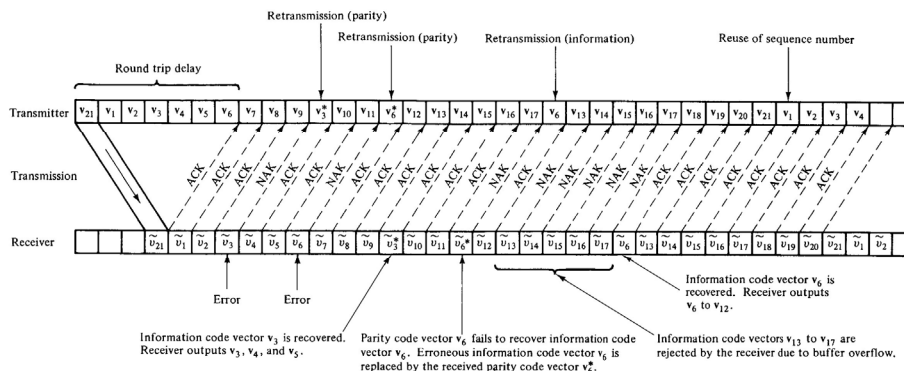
Retransmission (parity)

Retransmission (parity)

Retransmission (information)

Reuse of sequence number

Round trip delay

Transmitter

| $\mathbf{v}_{21}$ | $\mathbf{v}_1$ | $\mathbf{v}_2$ | $\mathbf{v}_3$ | $\mathbf{v}_4$ | $\mathbf{v}_5$ | $\mathbf{v}_6$ | $\mathbf{v}_7$ | $\mathbf{v}_8$ | $\mathbf{v}_9$ | $\mathbf{v}_3^*$ | $\mathbf{v}_{10}$ | $\mathbf{v}_{11}$ | $\mathbf{v}_6^*$ | $\mathbf{v}_{12}$ | $\mathbf{v}_{13}$ | $\mathbf{v}_{14}$ | $\mathbf{v}_{15}$ | $\mathbf{v}_{16}$ | $\mathbf{v}_{17}$ | $\mathbf{v}_6$ | $\mathbf{v}_{13}$ | $\mathbf{v}_{14}$ | $\mathbf{v}_{15}$ | $\mathbf{v}_{16}$ | $\mathbf{v}_{17}$ | $\mathbf{v}_{18}$ | $\mathbf{v}_{19}$ | $\mathbf{v}_{20}$ | $\mathbf{v}_{21}$ | $\mathbf{v}_1$ | $\mathbf{v}_2$ | $\mathbf{v}_3$ | $\mathbf{v}_4$ |

Transmission

ACK ACK ACK NAK ACK ACK NAK ACK ACK ACK ACK ACK NAK ACK NAK NAK NAK NAK ACK ACK ACK ACK ACK ACK ACK ACK

Receiver

| | | $\tilde{v}_{21}$ | $\tilde{v}_1$ | $\tilde{v}_2$ | $\tilde{v}_3$ | $\tilde{v}_4$ | $\tilde{v}_5$ | $\tilde{v}_6$ | $\tilde{v}_7$ | $\tilde{v}_8$ | $\tilde{v}_9$ | $\tilde{v}_3^*$ | $\tilde{v}_{10}$ | $\tilde{v}_{11}$ | $\tilde{v}_6^*$ | $\tilde{v}_{12}$ | $\tilde{v}_{13}$ | $\tilde{v}_{14}$ | $\tilde{v}_{15}$ | $\tilde{v}_{16}$ | $\tilde{v}_{17}$ | $\tilde{v}_6$ | $\tilde{v}_{13}$ | $\tilde{v}_{14}$ | $\tilde{v}_{15}$ | $\tilde{v}_{16}$ | $\tilde{v}_{17}$ | $\tilde{v}_{18}$ | $\tilde{v}_{19}$ | $\tilde{v}_{20}$ | $\tilde{v}_{21}$ | $\tilde{v}_1$ | $\tilde{v}_2$ |

Error

Error

Information code vector $\mathbf{v}_6$ is recovered. Receiver outputs $\mathbf{v}_6$ to $\mathbf{v}_{12}$.

Information code vector $\mathbf{v}_3$ is recovered. Receiver outputs $\mathbf{v}_3$, $\mathbf{v}_4$, and $\mathbf{v}_5$.

Parity code vector $\mathbf{v}_6$ fails to recover information code vector $\mathbf{v}_6$. Erroneous information code vector $\mathbf{v}_6$ is replaced by the received parity code vector $\mathbf{v}_6^*$.

Information code vectors $\mathbf{v}_{13}$ to $\mathbf{v}_{17}$ are rejected by the receiver due to buffer overflow.